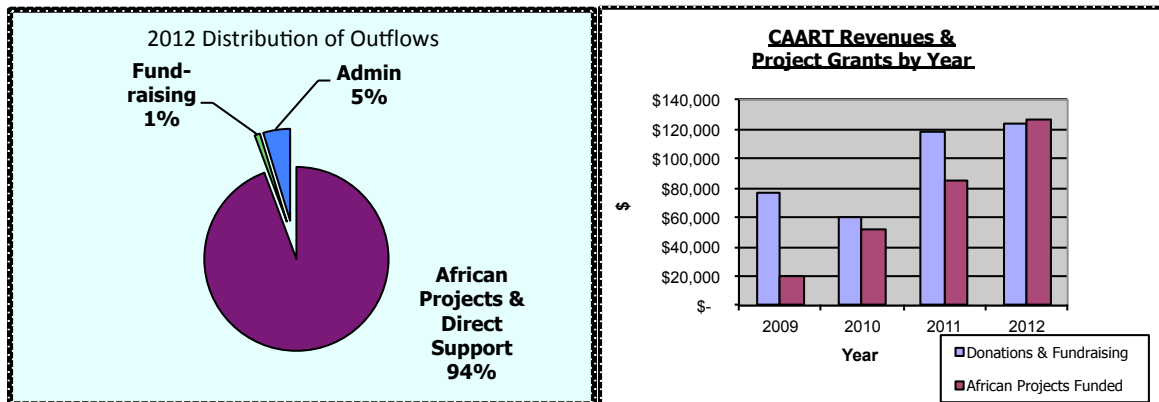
2012 Distribution of Outflows

Fund-raising 1%

Admin 5%

African Projects & Direct Support 94%

CAART Revenues & Project Grants by Year

$140,000
$120,000
$100,000
$80,000
$60,000
$40,000
$20,000
$-

$

2009 2010 2011 2012

Year

Donations & Fundraising

African Projects Funded